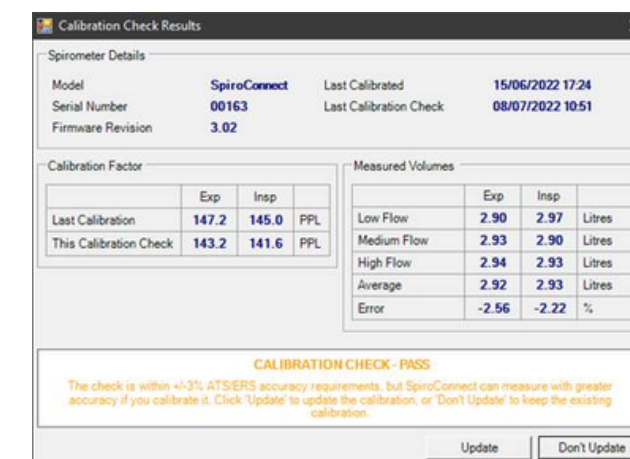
Calibration Check Results

Spirometer Details

Model SpiroConnect
Serial Number 00163
Firmware Revision 3.02

Last Calibrated 15/06/2022 17:24
Last Calibration Check 08/07/2022 10:51

Calibration Factor

| | Exp | Insp | |
|---|---|---|---|
| Last Calibration | 147.2 | 145.0 | PPL |
| This Calibration Check | 143.2 | 141.6 | PPL |

Measured Volumes

| | Exp | Insp | |
|---|---|---|---|
| Low Flow | 2.90 | 2.97 | Litres |
| Medium Flow | 2.93 | 2.90 | Litres |
| High Flow | 2.94 | 2.93 | Litres |
| Average | 2.92 | 2.93 | Litres |
| Error | -2.56 | -2.22 | % |

CALIBRATION CHECK - PASS

The check is within +/-3% ATS/ERS accuracy requirements, but SpiroConnect can measure with greater accuracy if you calibrate it. Click 'Update' to update the calibration, or 'Don't Update' to keep the existing calibration.

Update
Don't Update